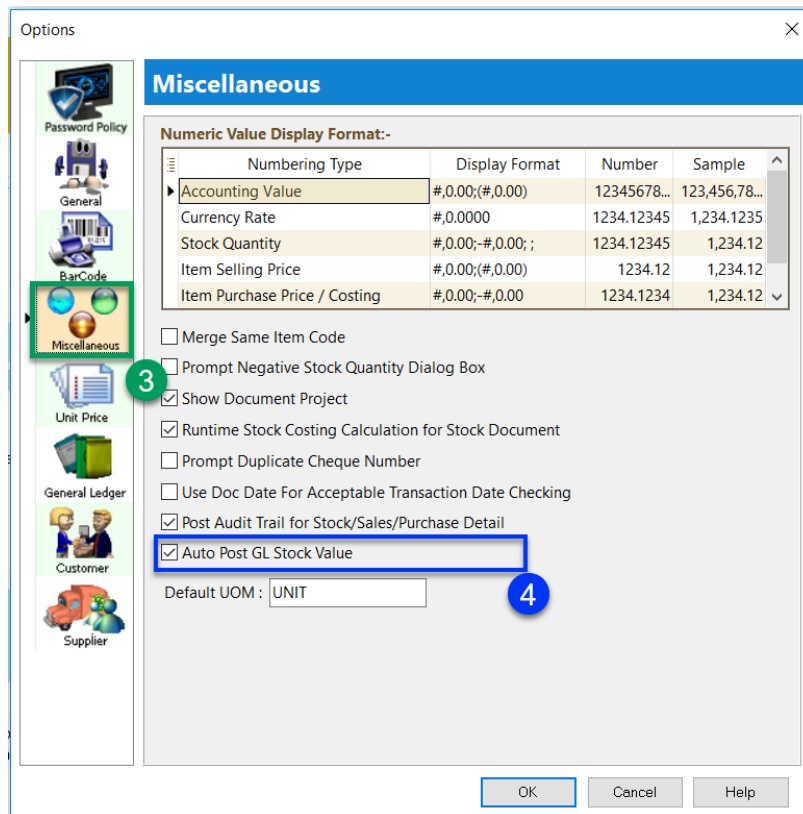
Options

Password Policy
General
BarCode
Miscellaneous
Unit Price
General Ledger
Customer
Supplier

3

Miscellaneous

Numeric Value Display Format:-

| Numbering Type | Display Format | Number | Sample |
|---|---|---|---|
| Accounting Value | #,0.00;(#,0.00) | 12345678... | 123,456,78... |
| Currency Rate | #,0.0000 | 1234.12345 | 1,234.1235 |
| Stock Quantity | #,0.00;-#,0.00; ; | 1234.12345 | 1,234.12 |
| Item Selling Price | #,0.00;(#,0.00) | 1234.12 | 1,234.12 |
| Item Purchase Price / Costing | #,0.00;-#,0.00 | 1234.1234 | 1,234.12 |

Merge Same Item Code
Prompt Negative Stock Quantity Dialog Box
Show Document Project
Runtime Stock Costing Calculation for Stock Document
Prompt Duplicate Cheque Number
Use Doc Date For Acceptable Transaction Date Checking
Post Audit Trail for Stock/Sales/Purchase Detail
Auto Post GL Stock Value

4

Default UOM : UNIT

OK
Cancel
Help